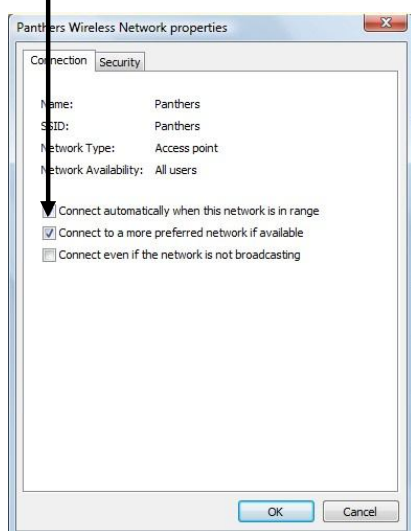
Panthers Wireless Network properties

Connection Security

Name: Panthers
SSID: Panthers
Network Type: Access point
Network Availability: All users

Connect automatically when this network is in range
Connect to a more preferred network if available
Connect even if the network is not broadcasting

OK Cancel